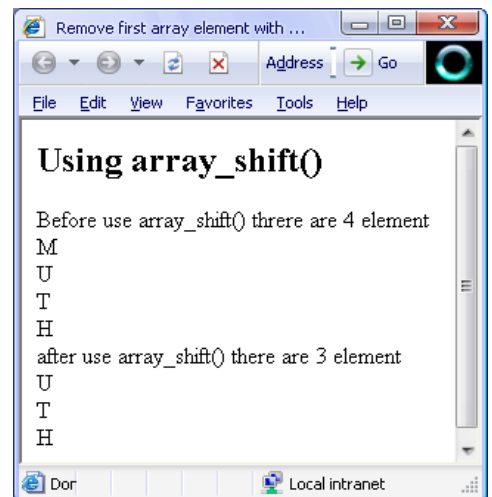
Remove first array element with ...

Address Go

File Edit View Favorites Tools Help

Using array_shift()

Before use array_shift() threre are 4 element
M
U
T
H
after use array_shift() there are 3 element
U
T
H

Dor

Local intranet